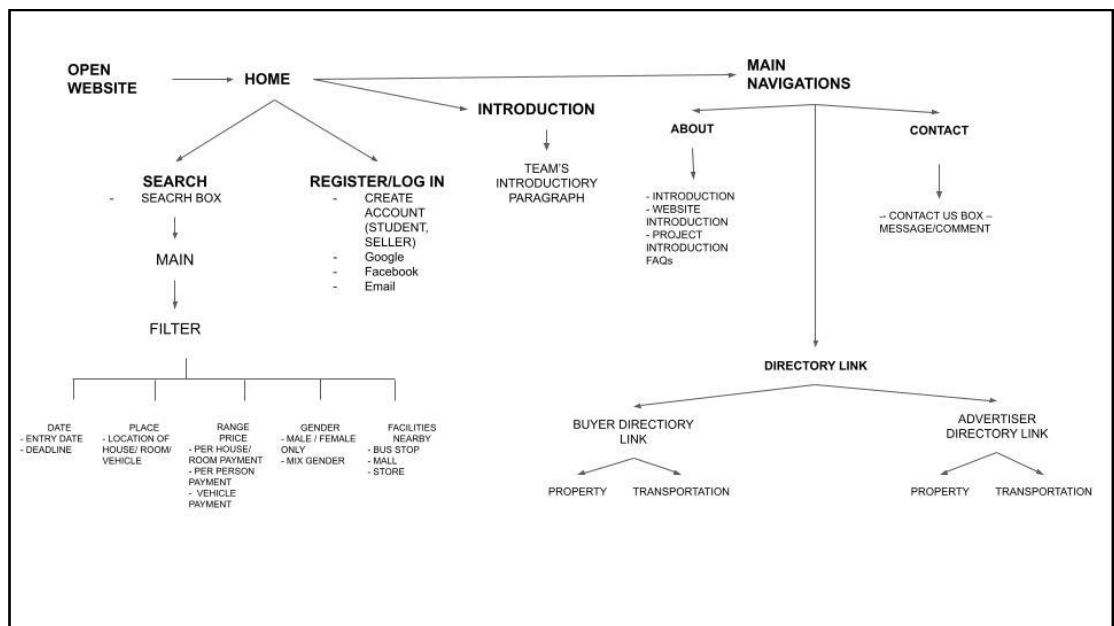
OPEN WEBSITE

HOME

INTRODUCTION

TEAM'S INTRODUCTORY PARAGRAPH

MAIN NAVIGATIONS

ABOUT

- INTRODUCTION
- WEBSITE INTRODUCTION
- PROJECT INTRODUCTION FAQs

CONTACT

-- CONTACT US BOX – MESSAGE/COMMENT

SEARCH
- SEACRH BOX

MAIN

FILTER

DATE
- ENTRY DATE
- DEADLINE

PLACE
- LOCATION OF HOUSE/ ROOM/ VEHICLE

RANGE PRICE
- PER HOUSE/ ROOM PAYMENT
- PER PERSON PAYMENT
- VEHICLE PAYMENT

GENDER
- MALE / FEMALE ONLY
- MIX GENDER

FACILITIES NEARBY
- BUS STOP
- MALL
- STORE

REGISTER/LOG IN
- CREATE ACCOUNT (STUDENT, SELLER)
- Google
- Facebook
- Email

DIRECTORY LINK

BUYER DIRECTORY LINK

PROPERTY TRANSPORTATION

ADVERTISER DIRECTORY LINK

PROPERTY TRANSPORTATION